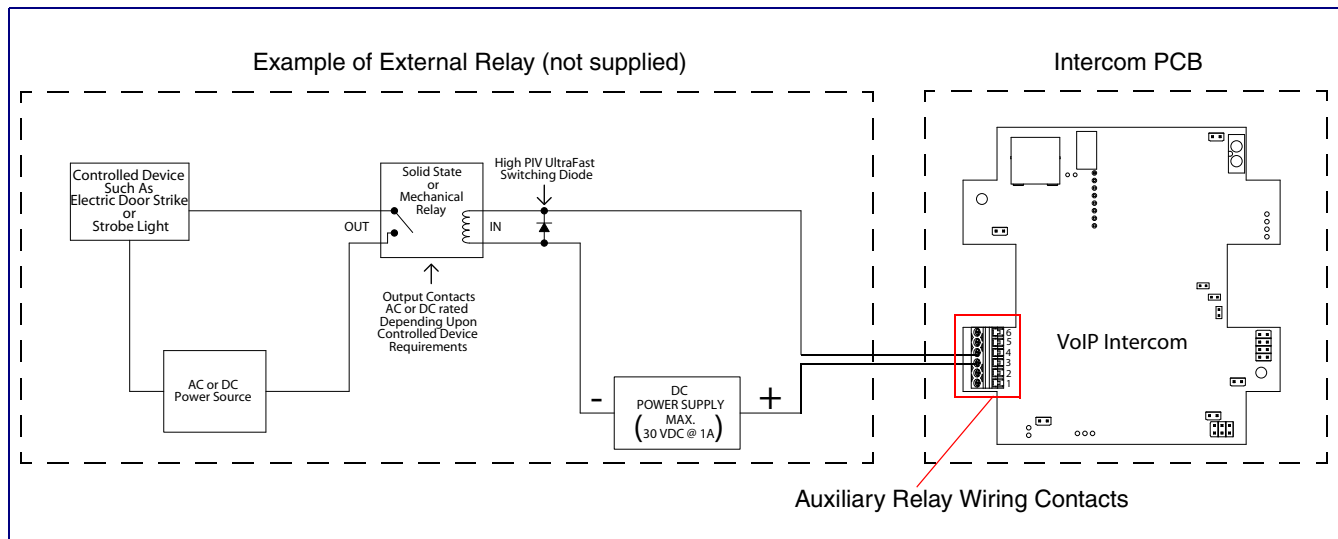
Example of External Relay (not supplied)

Intercom PCB

Controlled Device Such As Electric Door Strike or Strobe Light

Solid State or Mechanical Relay

High PIV UltraFast Switching Diode

OUT

IN

Output Contacts AC or DC rated Depending Upon Controlled Device Requirements

AC or DC Power Source

-

DC POWER SUPPLY MAX. (30 VDC @ 1A)

+

6
5
4
3
2
1

VoIP Intercom

Auxiliary Relay Wiring Contacts